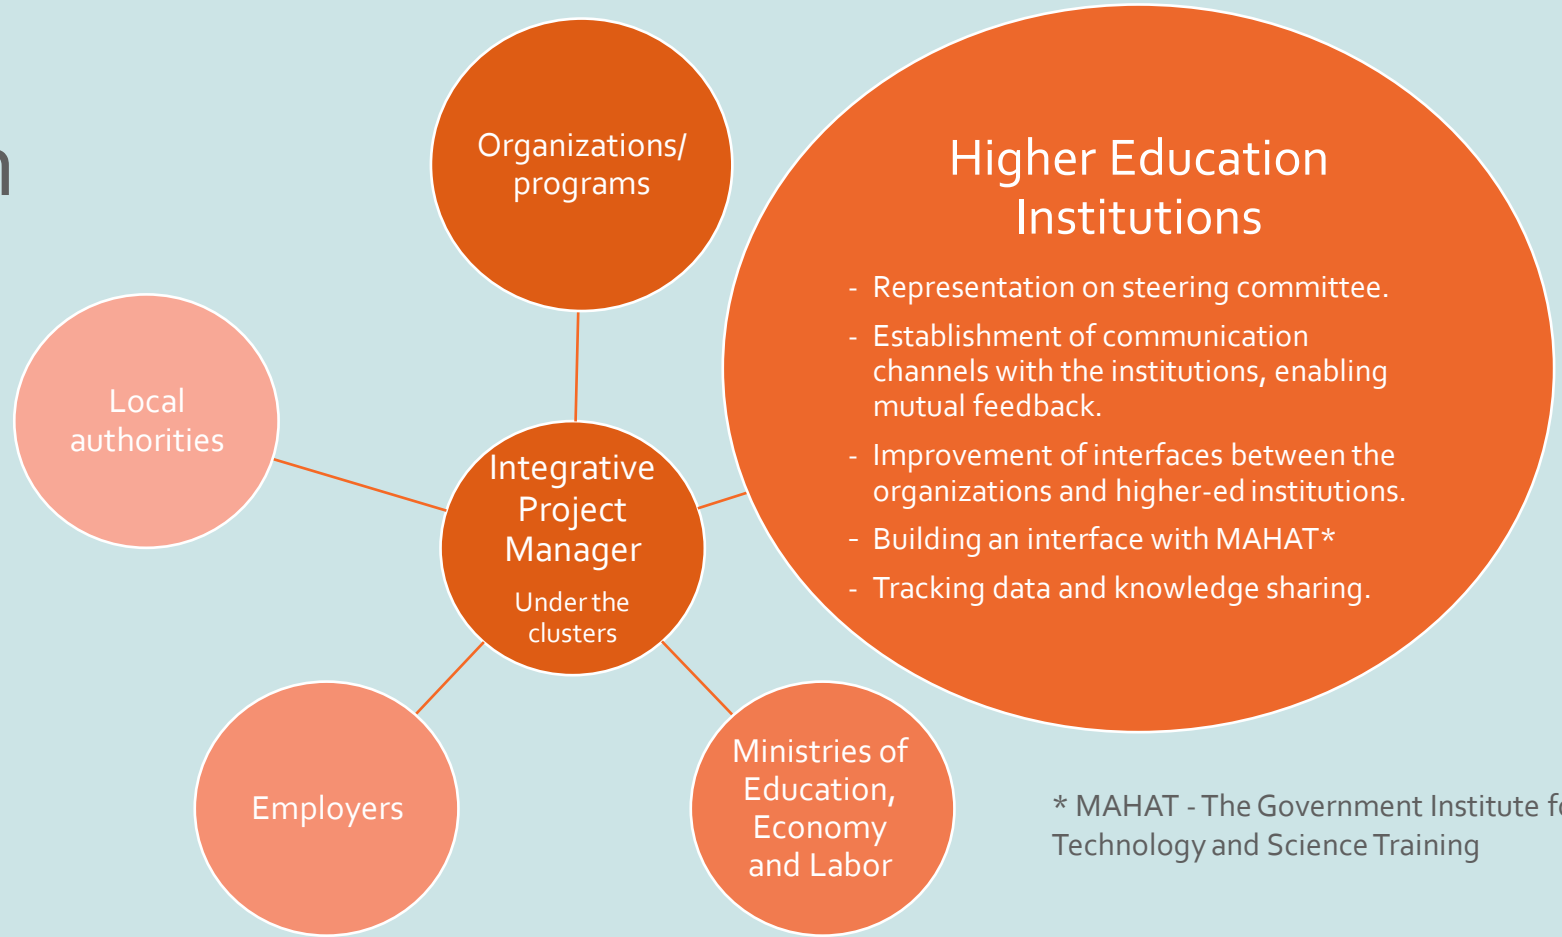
n

Organizations/ programs

Higher Education Institutions

- Representation on steering committee.
- Establishment of communication channels with the institutions, enabling mutual feedback.
- Improvement of interfaces between the organizations and higher-ed institutions.
- Building an interface with MAHAT*
- Tracking data and knowledge sharing.

Local authorities

Integrative Project Manager
Under the clusters

Employers

Ministries of Education, Economy and Labor

* MAHAT - The Government Institute f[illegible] Technology and Science Training